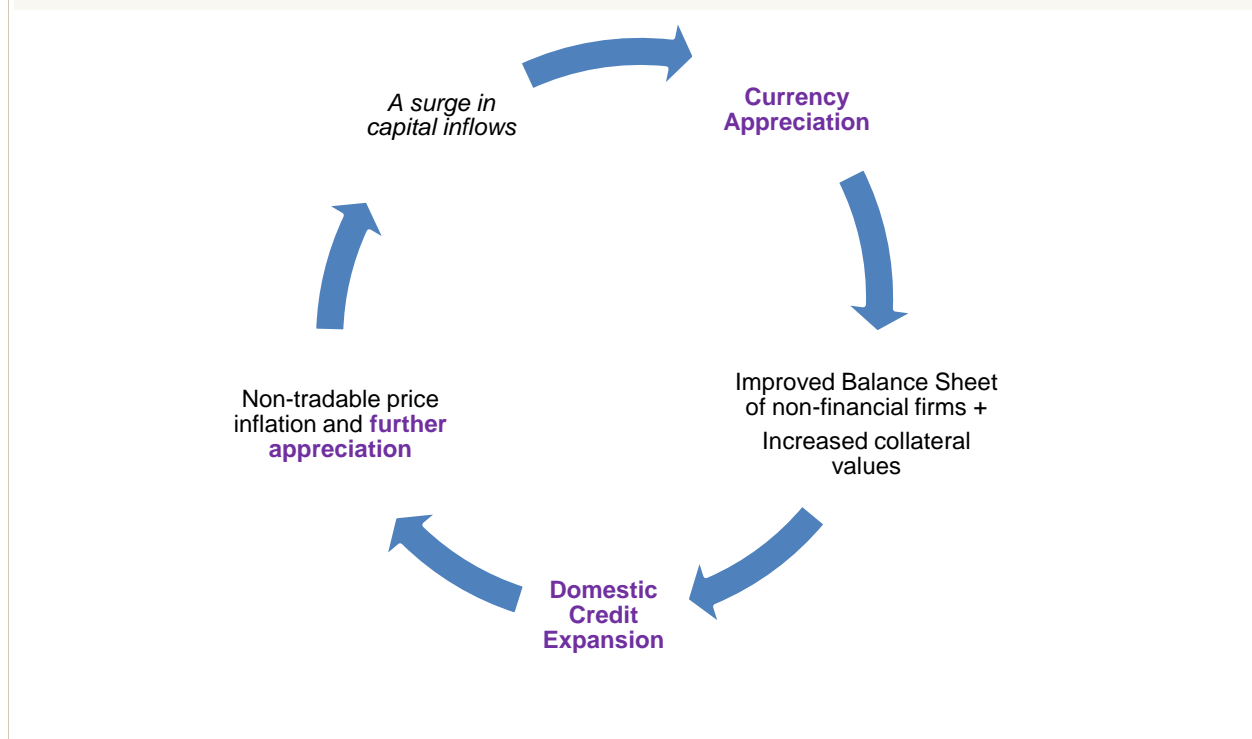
A surge in capital inflows

Currency Appreciation

Improved Balance Sheet of non-financial firms +

Increased collateral values

Domestic Credit Expansion

Non-tradable price inflation and further appreciation